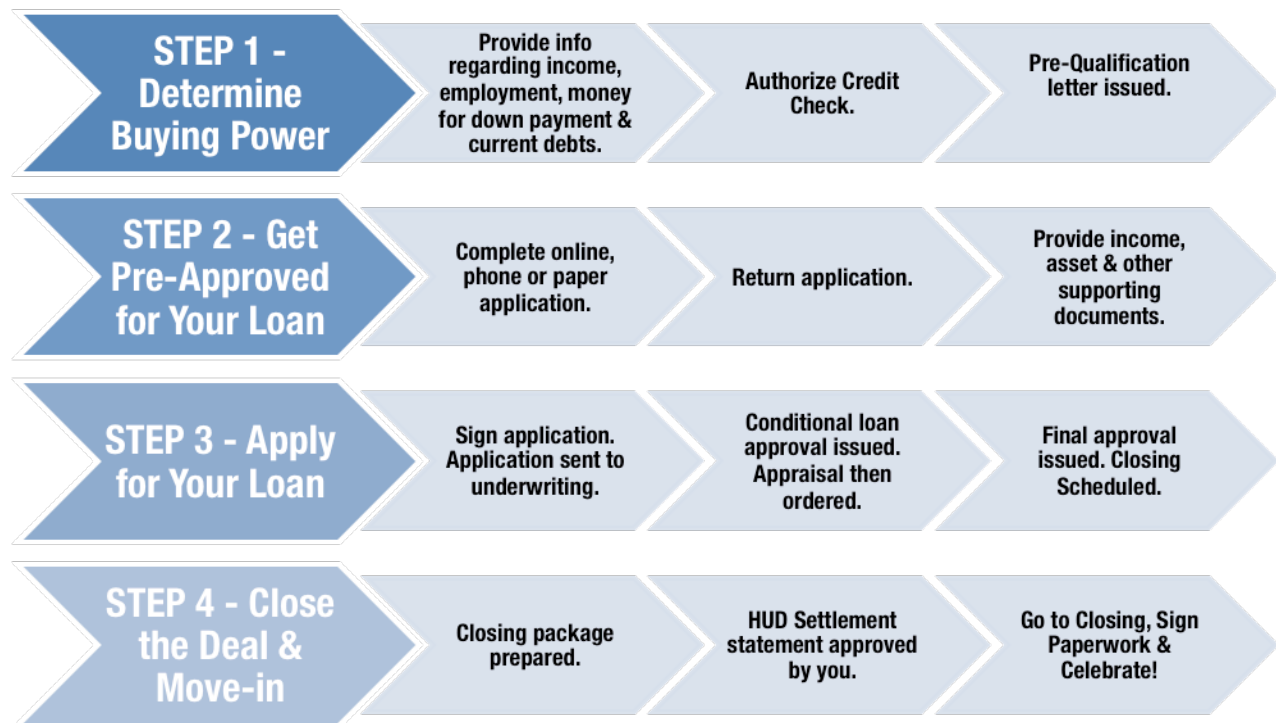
STEP 1 - Determine Buying Power

Provide info regarding income, employment, money for down payment & current debts.

Authorize Credit Check.

Pre-Qualification letter issued.

STEP 2 - Get Pre-Approved for Your Loan

Complete online, phone or paper application.

Return application.

Provide income, asset & other supporting documents.

STEP 3 - Apply for Your Loan

Sign application. Application sent to underwriting.

Conditional loan approval issued. Appraisal then ordered.

Final approval issued. Closing Scheduled.

STEP 4 - Close the Deal & Move-in

Closing package prepared.

HUD Settlement statement approved by you.

Go to Closing, Sign Paperwork & Celebrate!